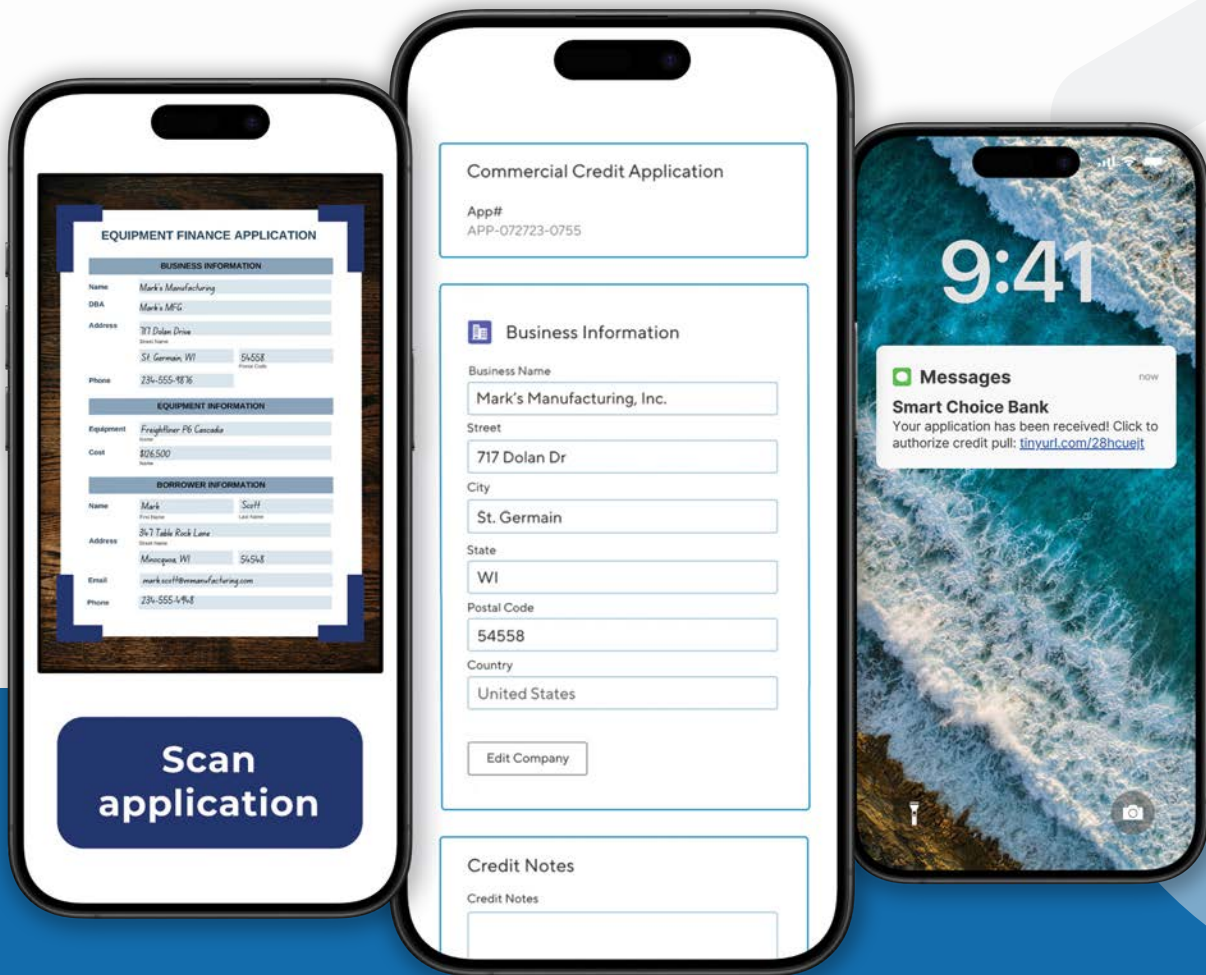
EQUIPMENT FINANCE APPLICATION

BUSINESS INFORMATION

Name Mark's Manufacturing

DBA Mark's MFG

Address 717 Dolan Drive
Street Name
St. Germain, WI 54558
Postal Code

Phone 234-555-9876

EQUIPMENT INFORMATION

Equipment Freightliner P6 Cascadia

Cost $126,500

BORROWER INFORMATION

Name Mark Scott
First Name Last Name

Address 347 Table Rock Lane
Street Name
Minocqua, WI 54548

Email mark.scott@mmanufacturing.com

Phone 234-555-4948

Scan application

Commercial Credit Application

App#
APP-072723-0755

Business Information

Business Name
Mark's Manufacturing, Inc.

Street
717 Dolan Dr

City
St. Germain

State
WI

Postal Code
54558

Country
United States

Edit Company

Credit Notes

Credit Notes

9:41

Messages now

Smart Choice Bank
Your application has been received! Click to authorize credit pull: tinyurl.com/28hcuejt